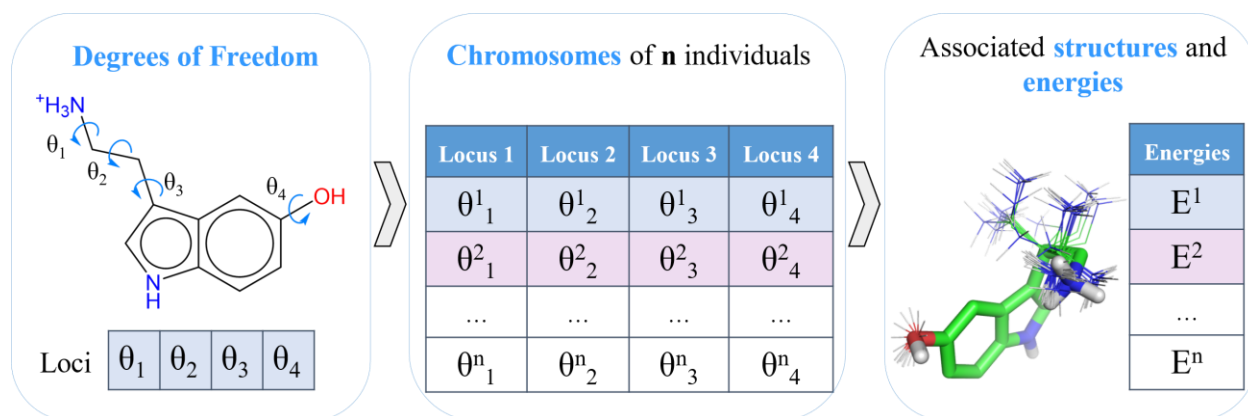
Degrees of Freedom

$^{+}H_3N$
$\theta_1$
$\theta_2$
$\theta_3$
$\theta_4$
OH
N
H

| Loci | $\theta_1$ | $\theta_2$ | $\theta_3$ | $\theta_4$ |
|---|---|---|---|---|

Chromosomes of n individuals

| Locus 1 | Locus 2 | Locus 3 | Locus 4 |
|---|---|---|---|
| $\theta^1{}_1$ | $\theta^1{}_2$ | $\theta^1{}_3$ | $\theta^1{}_4$ |
| $\theta^2{}_1$ | $\theta^2{}_2$ | $\theta^2{}_3$ | $\theta^2{}_4$ |
| … | … | … | … |
| $\theta^n{}_1$ | $\theta^n{}_2$ | $\theta^n{}_3$ | $\theta^n{}_4$ |

Associated structures and energies

| Energies |
|---|
| $E^1$ |
| $E^2$ |
| … |
| $E^n$ |